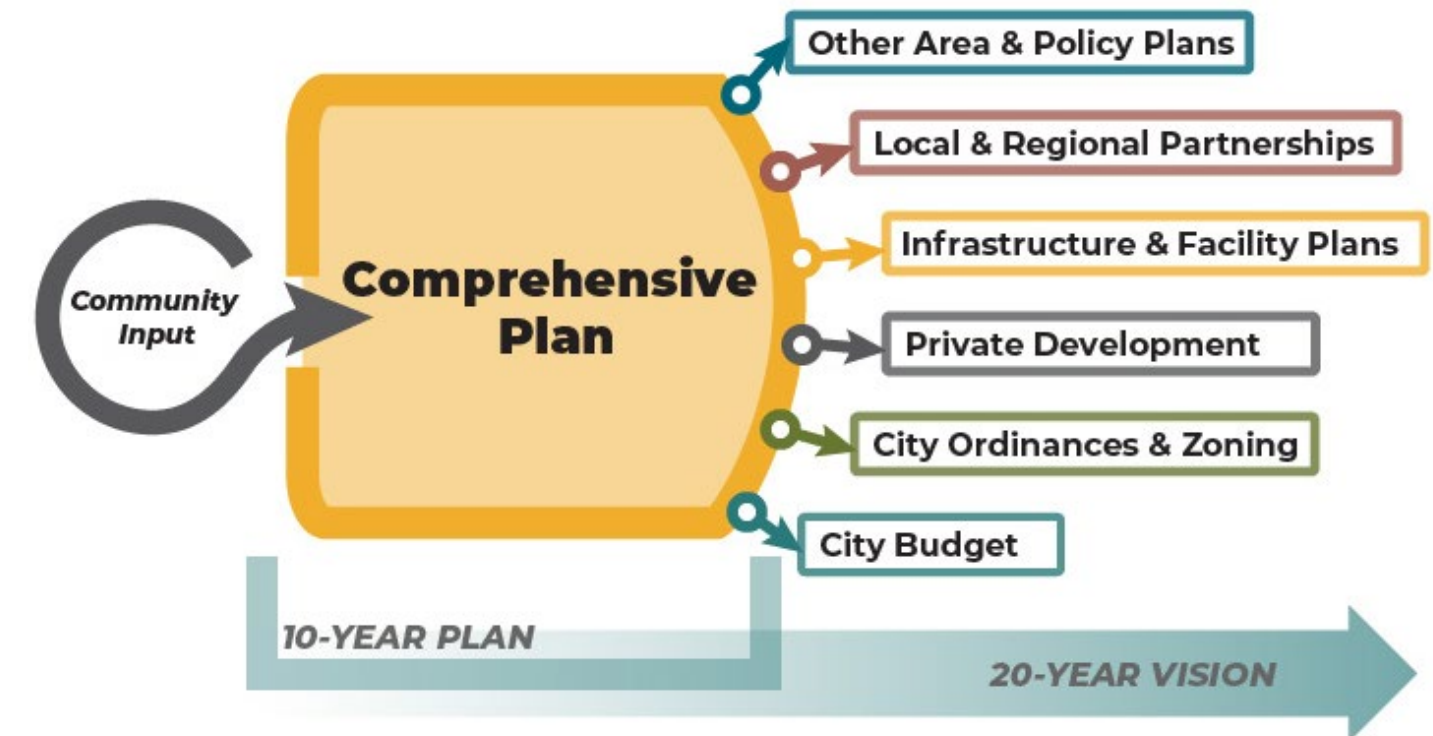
Community Input

Comprehensive Plan

Other Area & Policy Plans

Local & Regional Partnerships

Infrastructure & Facility Plans

Private Development

City Ordinances & Zoning

City Budget

10-YEAR PLAN

20-YEAR VISION